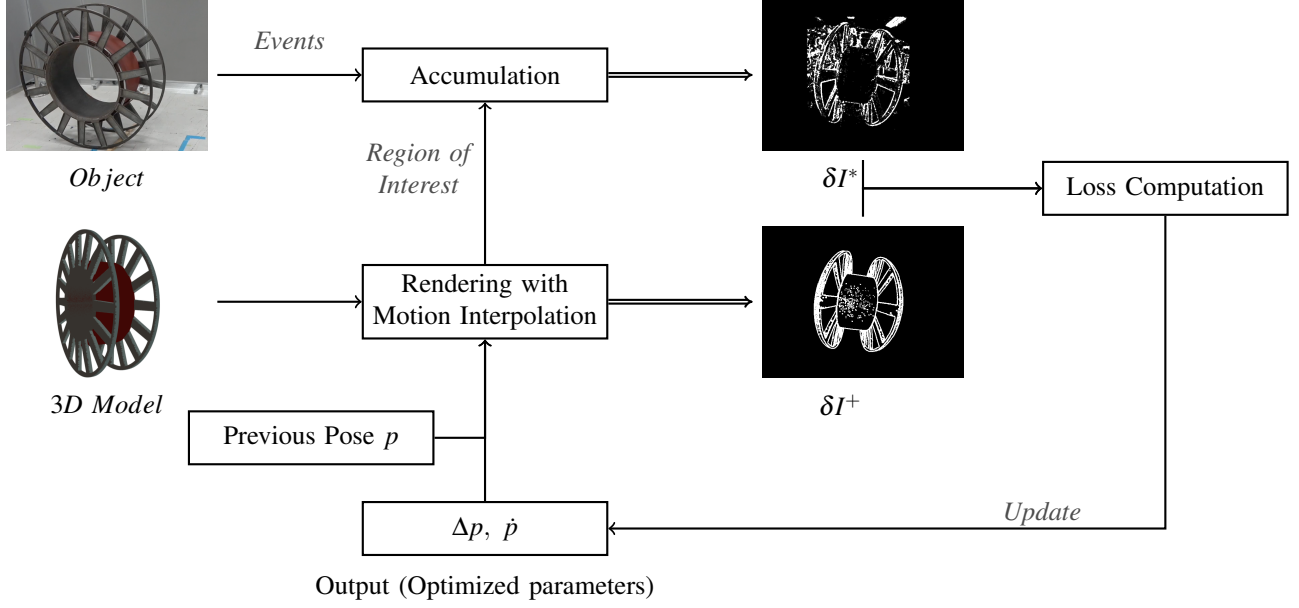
Events

Accumulation

Object

Region of Interest

$\delta I^{*}$

Loss Computation

Rendering with Motion Interpolation

3D Model

$\delta I^{+}$

Previous Pose $p$

Update

$\Delta p,\ \dot{p}$

Output (Optimized parameters)